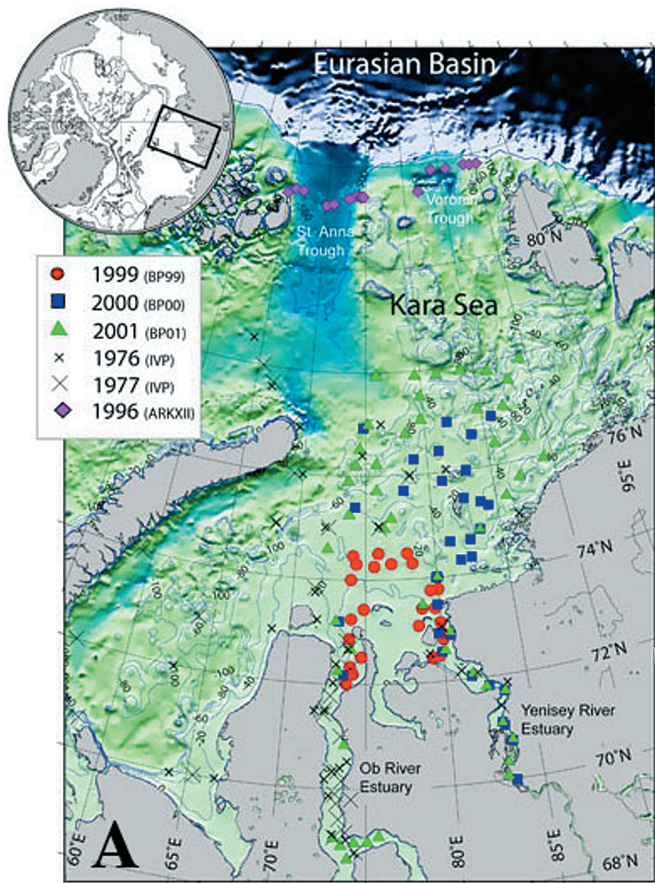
Eurasian Basin

St. Anna Trough

Voronin Trough

80°N

Kara Sea

1999 (BP99)
2000 (BP00)
2001 (BP01)
1976 (IVP)
1977 (IVP)
1996 (ARKXII)

76°N

95°E

74°N

72°N

Yenisey River Estuary

70°N

Ob River Estuary

68°N

60°E 65°E 70°E 75°E 80°E 85°E

A